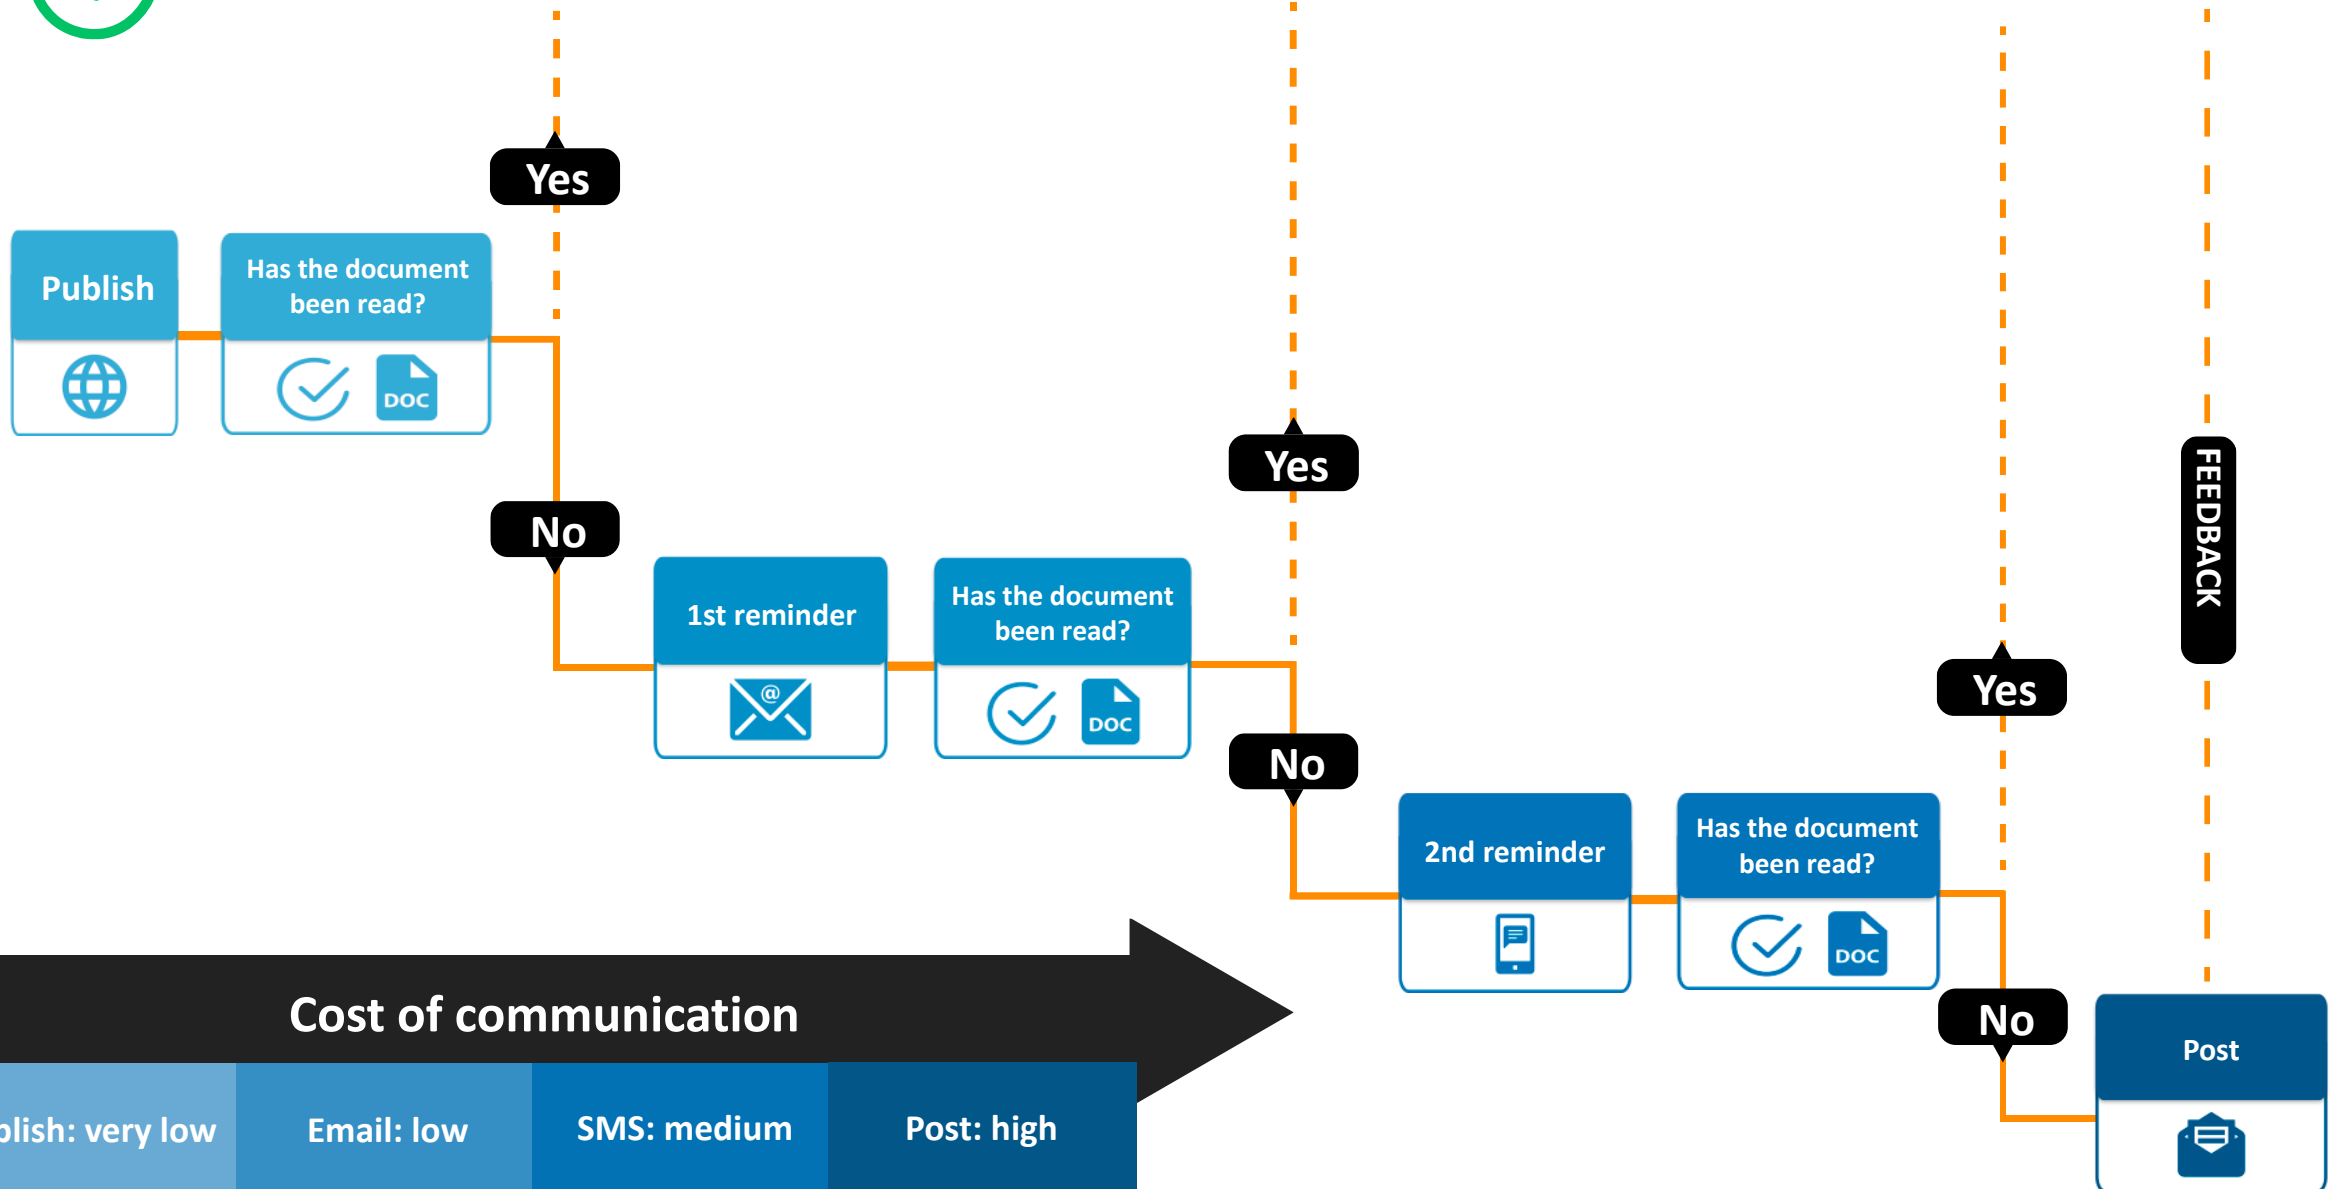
Yes

Publish

Has the document been read?

DOC

No

1st reminder

Has the document been read?

DOC

Yes

No

2nd reminder

Has the document been read?

DOC

Yes

FEEDBACK

No

Post

Cost of communication

| blish: very low | Email: low | SMS: medium | Post: high |
|---|---|---|---|